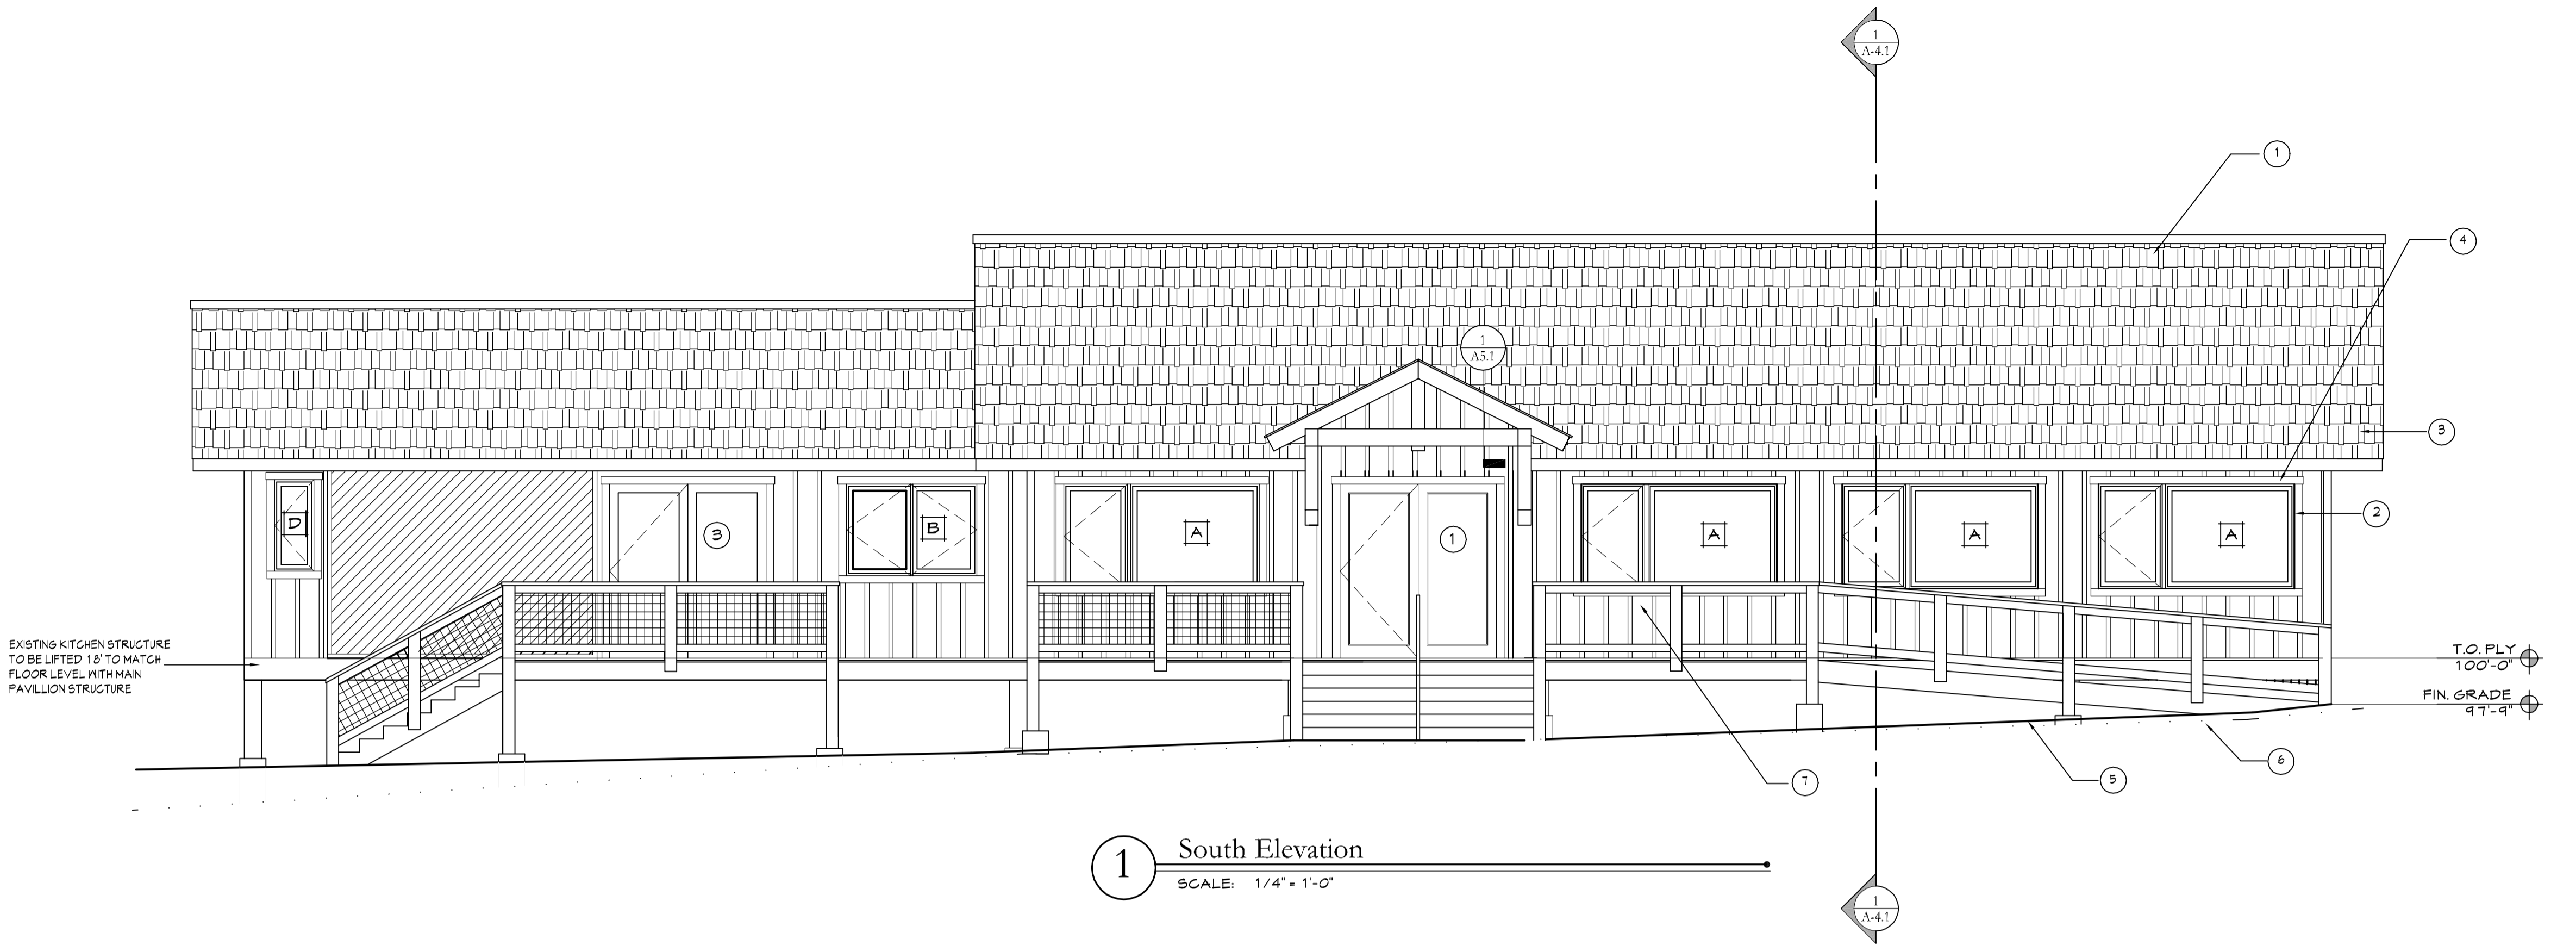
1
A-4.1

1

4

1
A5.1

3

D

3

B

A

1

A

A

A

2

EXISTING KITCHEN STRUCTURE TO BE LIFTED 18' TO MATCH FLOOR LEVEL WITH MAIN PAVILLION STRUCTURE

T.O. PLY
100'-0"

FIN. GRADE
97'-9"

7

5

6

1 South Elevation
SCALE: 1/4" = 1'-0"

1
A-4.1